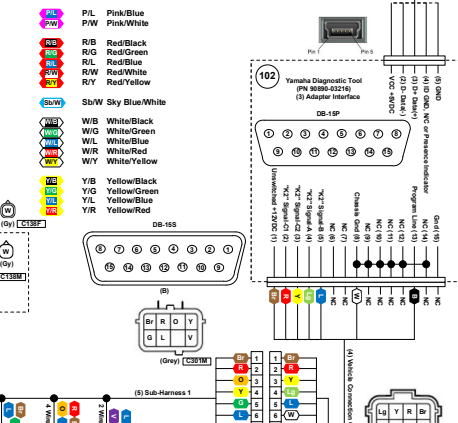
P/L P/L Pink/Blue
P/W P/W Pink/White

R/B R/B Red/Black
R/G R/G Red/Green
R/L R/L Red/Blue
R/W R/W Red/White
R/Y R/Y Red/Yellow

Sb/W Sb/W Sky Blue/White

W/B W/B White/Black
W/G W/G White/Green
W/L W/L White/Blue
W/R W/R White/Red
W/Y W/Y White/Yellow

Y/B Y/B Yellow/Black
Y/G Y/G Yellow/Green
Y/L Y/L Yellow/Blue
Y/R Y/R Yellow/Red

Pin 1 Pin 5

102 Yamaha Diagnostic Tool (PN 90890-03216) (3) Adapter Interface

(1) VCC +5VDC
(2) D- Data(-)
(3) D+ Data(+)
(4) ID GND, NC or Presence Indicator
(5) GND

DB-15P

1 2 3 4 5 6 7 8
9 10 11 12 13 14 15

Unswitched +12VDC (1)
"K2" Signal-C1 (2)
"K2" Signal-C2 (3)
"K2" Signal-A (4)
"K2" Signal-B (5)
Chassis Gnd (6)
NC (7)
NC (8)
NC (9)
NC (10)
NC (11)
NC (12)
Program Line (13)
NC (14)
Gnd (15)

Br R Y L G W B

W (Gy) C138F

W C138M

DB-15S

8 7 6 5 4 3 2 1
15 14 13 12 11 10 9

(B)

Br R O Y
G L V

(Grey) C301M

Br 1 1 Br
R 2 2 R
O 3 3 Y
Y 4 4 L
G 5 5 G
L 6 6 W

(5) Sub-Harness 1

(4) Vehicle Connection

Lg Y R Br

2 Wire
2 Wire